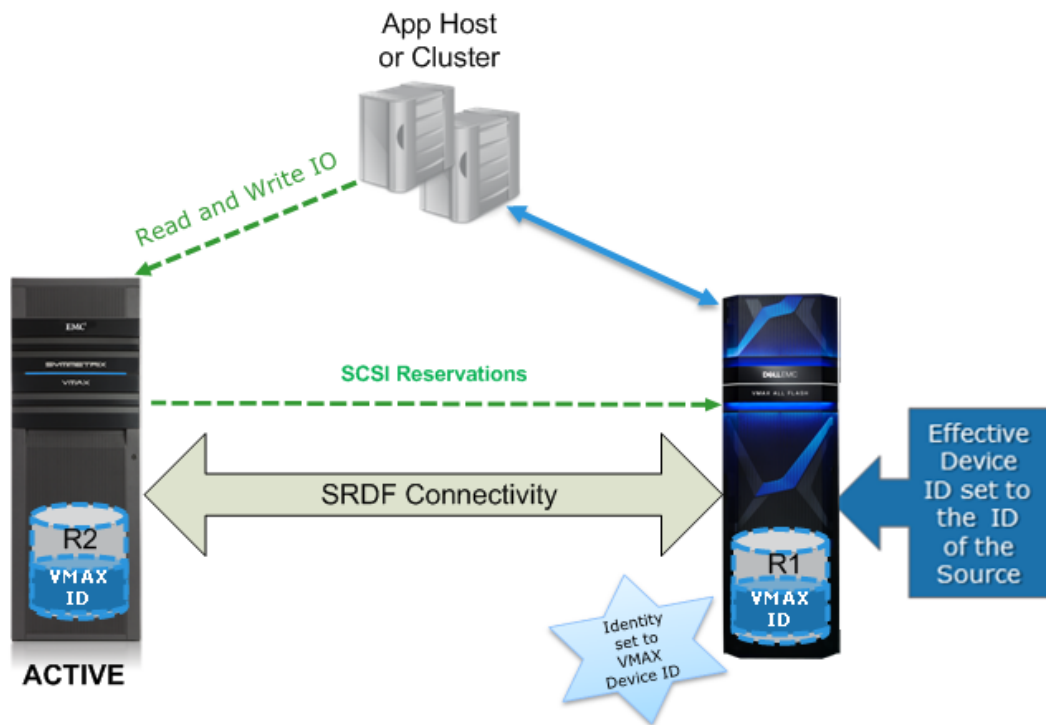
App Host or Cluster

Read and Write IO

EMC

SYMMETRIX

VMAX

SCSI Reservations

DELL EMC

VMAX ALL FLASH

SRDF Connectivity

Effective Device ID set to the ID of the Source

R2

VMAX ID

R1

VMAX ID

Identity set to VMAX Device ID

ACTIVE